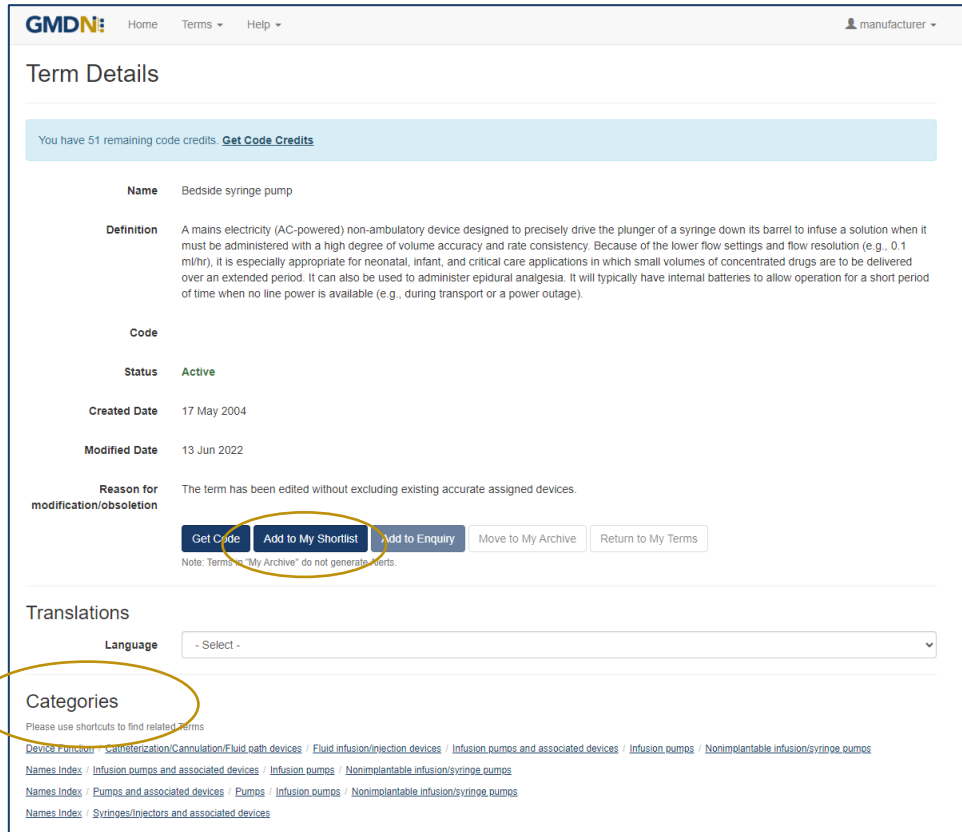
GMDN Home Terms ▾ Help ▾ manufacturer ▾

Term Details

You have 51 remaining code credits. Get Code Credits

Name Bedside syringe pump

Definition A mains electricity (AC-powered) non-ambulatory device designed to precisely drive the plunger of a syringe down its barrel to infuse a solution when it must be administered with a high degree of volume accuracy and rate consistency. Because of the lower flow settings and flow resolution (e.g., 0.1 ml/hr), it is especially appropriate for neonatal, infant, and critical care applications in which small volumes of concentrated drugs are to be delivered over an extended period. It can also be used to administer epidural analgesia. It will typically have internal batteries to allow operation for a short period of time when no line power is available (e.g., during transport or a power outage).

Code

Status Active

Created Date 17 May 2004

Modified Date 13 Jun 2022

Reason for modification/obsoletion The term has been edited without excluding existing accurate assigned devices.

Get Code Add to My Shortlist Add to Enquiry Move to My Archive Return to My Terms

Note: Terms in "My Archive" do not generate alerts.

Translations

Language - Select -

Categories

Please use shortcuts to find related Terms

Device Function / Catheterization/Cannulation/Fluid path devices / Fluid infusion/injection devices / Infusion pumps and associated devices / Infusion pumps / Nonimplantable infusion/syringe pumps

Names Index / Infusion pumps and associated devices / Infusion pumps / Nonimplantable infusion/syringe pumps

Names Index / Pumps and associated devices / Pumps / Infusion pumps / Nonimplantable infusion/syringe pumps

Names Index / Syringes/Injectors and associated devices